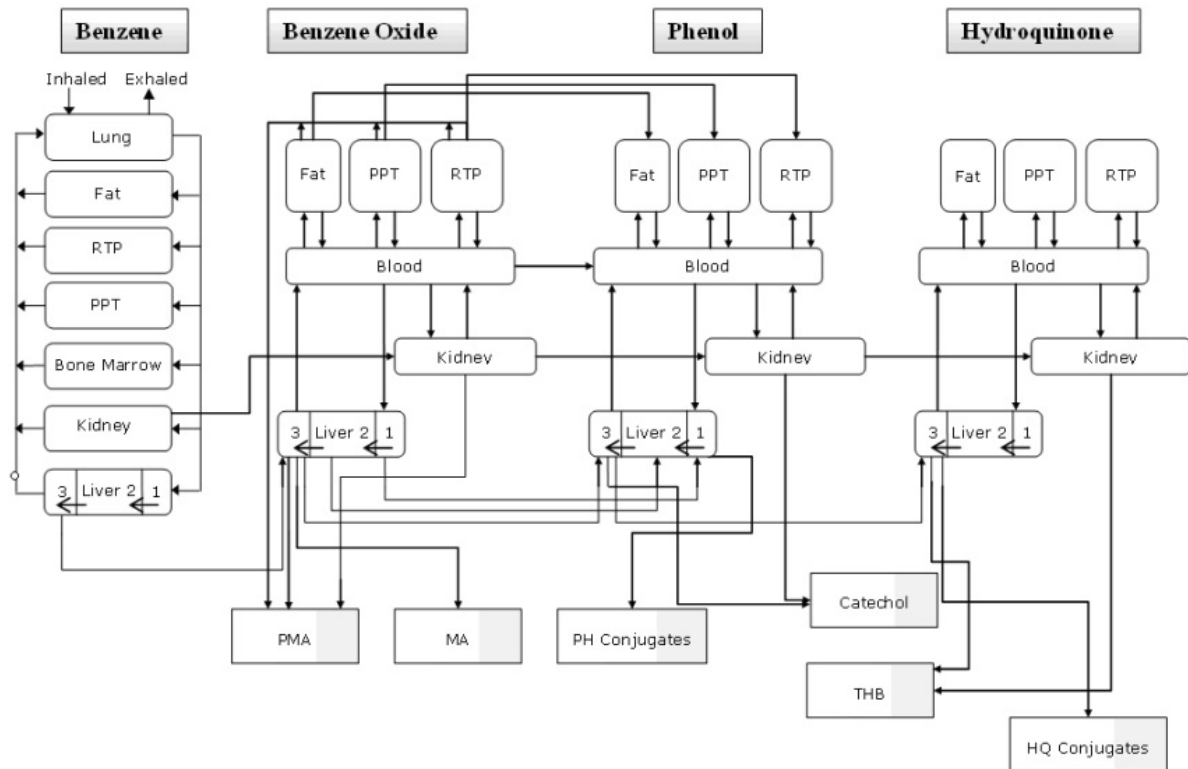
Benzene

Benzene Oxide

Phenol

Hydroquinone

Inhaled

Exhaled

Lung

Fat

RTP

PPT

Bone Marrow

Kidney

3 Liver 2 1

Fat

PPT

RTP

Blood

Kidney

3 Liver 2 1

Fat

PPT

RTP

Blood

Kidney

3 Liver 2 1

Fat

PPT

RTP

Blood

Kidney

3 Liver 2 1

PMA

MA

PH Conjugates

Catechol

THB

HQ Conjugates